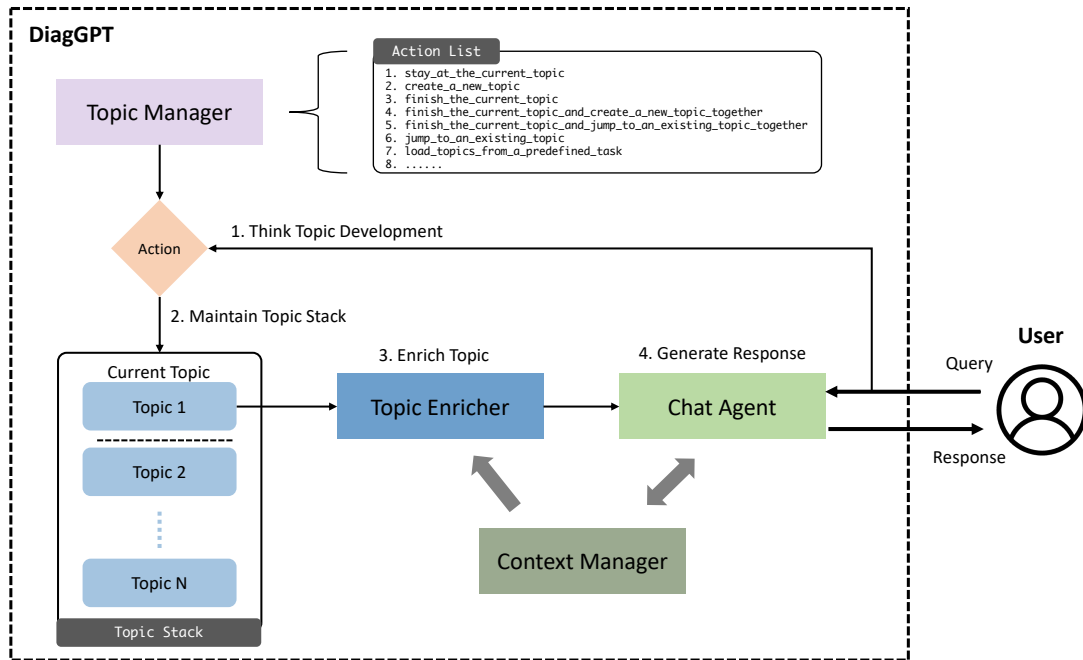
DiagGPT

Action List
1. stay_at_the_current_topic
2. create_a_new_topic
3. finish_the_current_topic
4. finish_the_current_topic_and_create_a_new_topic_together
5. finish_the_current_topic_and_jump_to_an_existing_topic_together
6. jump_to_an_existing_topic
7. load_topics_from_a_predefined_task
8. ......

Topic Manager

Action

1. Think Topic Development

2. Maintain Topic Stack

Current Topic
Topic 1
Topic 2
Topic N
Topic Stack

3. Enrich Topic
Topic Enricher

4. Generate Response
Chat Agent

Context Manager

User
Query
Response